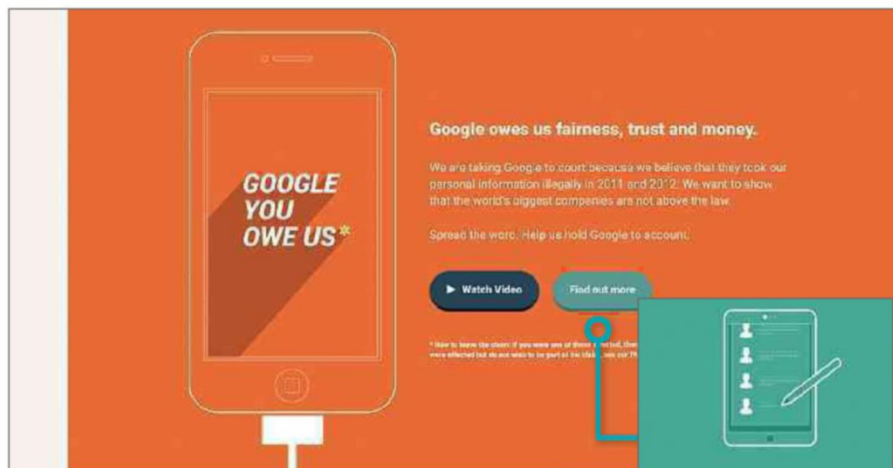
GOOGLE YOU OWE US*

Google owes us fairness, trust and money.

We are taking Google to court because we believe that they took our personal information illegally in 2011 and 2012. We want to show that the world's biggest companies are not above the law.

Spread the word. Help us hold Google to account.

▶ Watch Video

Find out more

* How to leave the claim: If you were one of those affected, then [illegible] were affected but do not wish to be part of the claim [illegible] our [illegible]